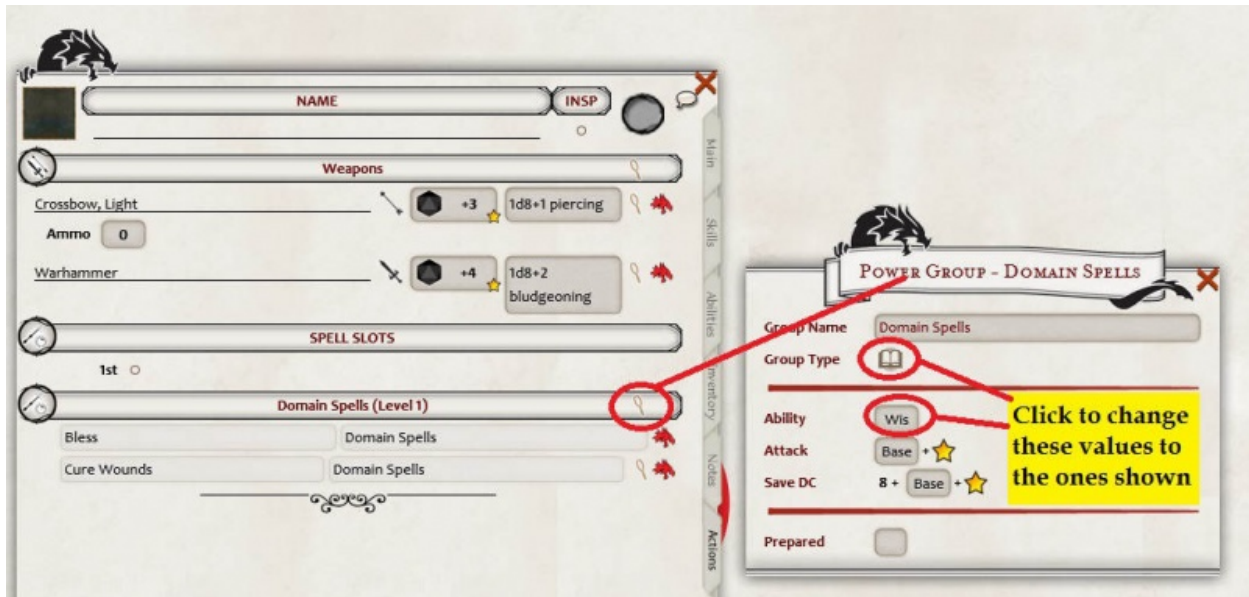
NAME

INSP

Weapons

Crossbow, Light

+3

1d8+1 piercing

Ammo 0

Warhammer

+4

1d8+2 bludgeoning

SPELL SLOTS

1st

Domain Spells (Level 1)

Bless

Domain Spells

Cure Wounds

Domain Spells

Main

Skills

Abilities

Inventory

Notes

Actions

POWER GROUP - DOMAIN SPELLS

Group Name

Domain Spells

Group Type

Ability

Wis

Attack

Base +

Save DC

8 + Base +

Prepared

Click to change these values to the ones shown